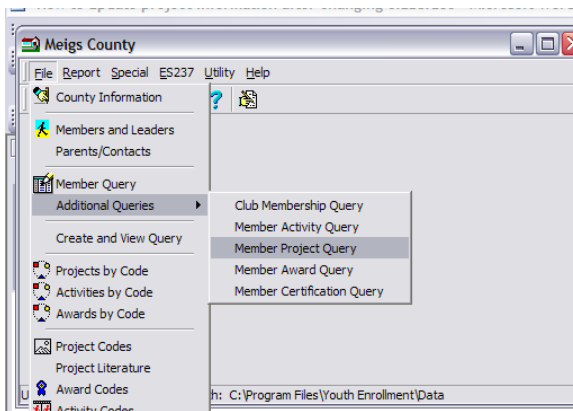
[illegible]

Meigs County

File Report Special ES237 Utility Help

County Information

Members and Leaders
Parents/Contacts

Member Query
Additional Queries

Club Membership Query
Member Activity Query
Member Project Query
Member Award Query
Member Certification Query

Create and View Query

Projects by Code
Activities by Code
Awards by Code

Project Codes
Project Literature
Award Codes
Activity Codes

U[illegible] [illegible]h: C:\Program Files\Youth Enrollment\Data